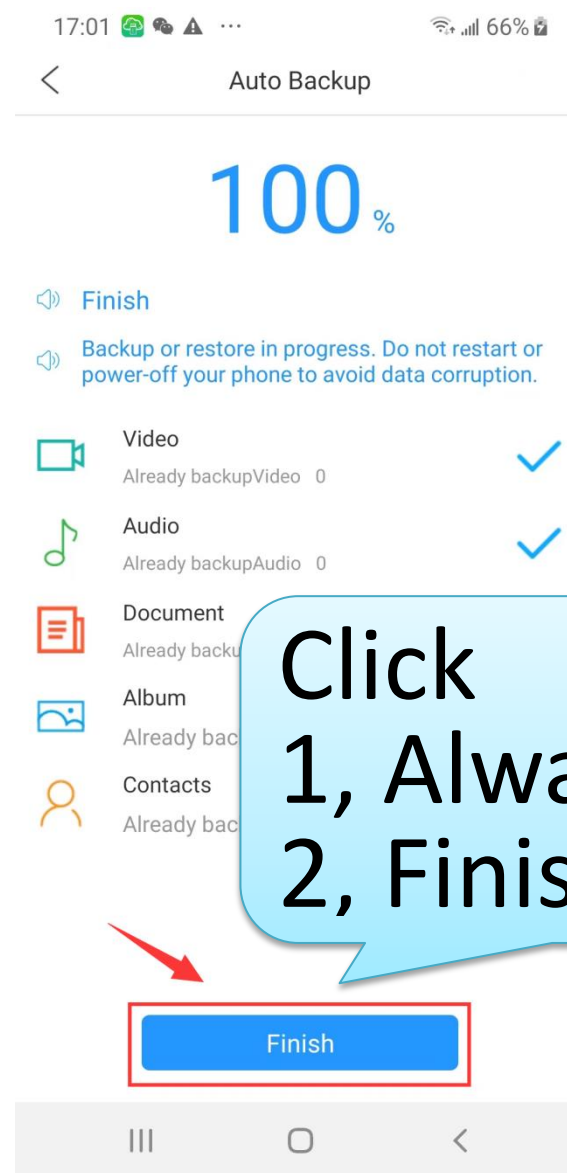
17:01 ··· 66%

Auto Backup

100 %

Finish

Backup or restore in progress. Do not restart or power-off your phone to avoid data corruption.

Video
Already backupVideo 0

Audio
Already backupAudio 0

Document
Already backu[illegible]

Album
Already bac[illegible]

Contacts
Already bac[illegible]

Click
1, Alwa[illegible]
2, Finis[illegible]

Finish